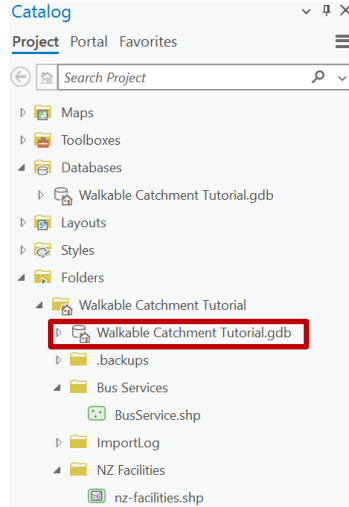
Catalog

Project Portal Favorites

Search Project

Maps

Toolboxes

Databases

Walkable Catchment Tutorial.gdb

Layouts

Styles

Folders

Walkable Catchment Tutorial

Walkable Catchment Tutorial.gdb

.backups

Bus Services

BusService.shp

ImportLog

NZ Facilities

nz-facilities.shp